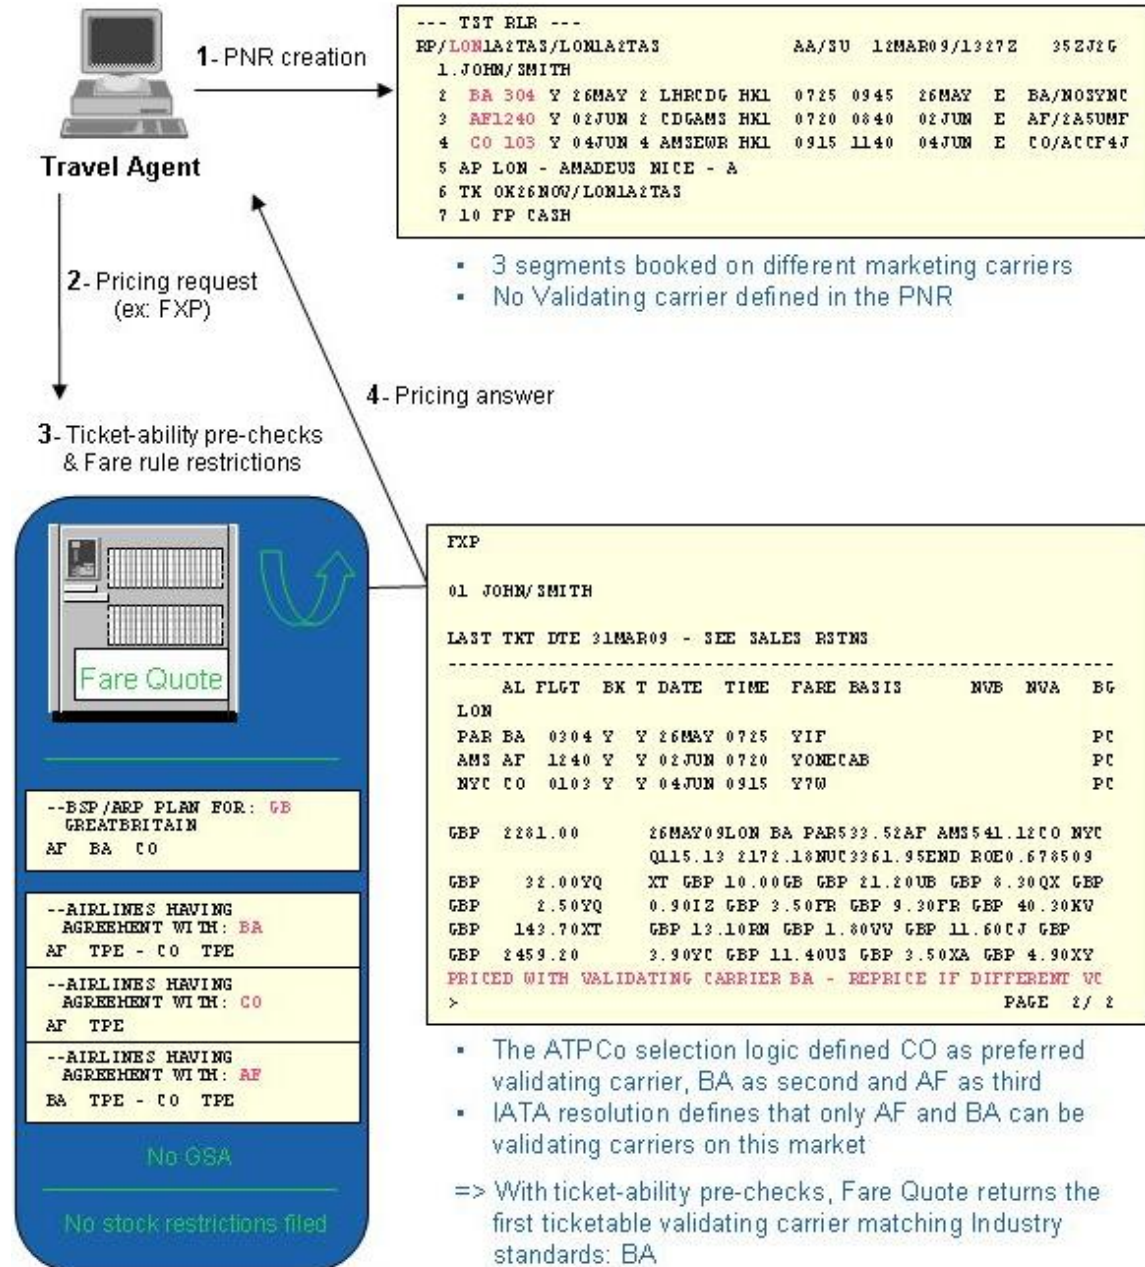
1- PNR creation

Travel Agent

--- TST RLR ---
RP/LON1A2TAS/LON1A2TAS AA/SU 12MAR09/1327Z 35ZJ2G
1.JOHN/SMITH
2 BA 304 Y 26MAY 2 LHRCDG HK1 0725 0945 26MAY E BA/NOSYNC
3 AF1240 Y 02JUN 2 CDGAMS HK1 0720 0840 02JUN E AF/2A5UMF
4 CO 103 Y 04JUN 4 AMSEWR HK1 0915 1140 04JUN E CO/ACCF4J
5 AP LON - AMADEUS NICE - A
6 TK OK26NOV/LON1A2TAS
7 10 FP CASH

- 3 segments booked on different marketing carriers
- No Validating carrier defined in the PNR

2- Pricing request (ex: FXP)

4- Pricing answer

3- Ticket-ability pre-checks & Fare rule restrictions

Fare Quote

--BSP/ARP PLAN FOR: GB GREATBRITAIN
AF BA CO

--AIRLINES HAVING AGREEMENT WITH: BA
AF TPE - CO TPE

--AIRLINES HAVING AGREEMENT WITH: CO
AF TPE

--AIRLINES HAVING AGREEMENT WITH: AF
BA TPE - CO TPE

No GSA

No stock restrictions filed

FXP

01 JOHN/SMITH

LAST TKT DTE 31MAR09 - SEE SALES RSTNS

AL FLGT BK T DATE TIME FARE BASIS NVB NVA BG
LON
PAR BA 0304 Y Y 26MAY 0725 YIF PC
AMS AF 1240 Y Y 02JUN 0720 YONECAB PC
NYC CO 0103 Y Y 04JUN 0915 Y7W PC

GBP 2281.00 26MAY09LON BA PAR533.52AF AMS541.12CO NYC
Q115.13 2172.18NUC3361.95END ROE0.678509
GBP 32.00YQ XT GBP 10.00GB GBP 21.20UB GBP 8.30QX GBP
GBP 2.50YQ 0.90IZ GBP 3.50FR GBP 9.30FR GBP 40.30KV
GBP 143.70XT GBP 13.10RN GBP 1.80VV GBP 11.60CJ GBP
GBP 2459.20 3.90YC GBP 11.40US GBP 3.50XA GBP 4.90XY
PRICED WITH VALIDATING CARRIER BA - REPRICE IF DIFFERENT VC
> PAGE 2/ 2

- The ATPCo selection logic defined CO as preferred validating carrier, BA as second and AF as third
- IATA resolution defines that only AF and BA can be validating carriers on this market

=> With ticket-ability pre-checks, Fare Quote returns the first ticketable validating carrier matching Industry standards: BA